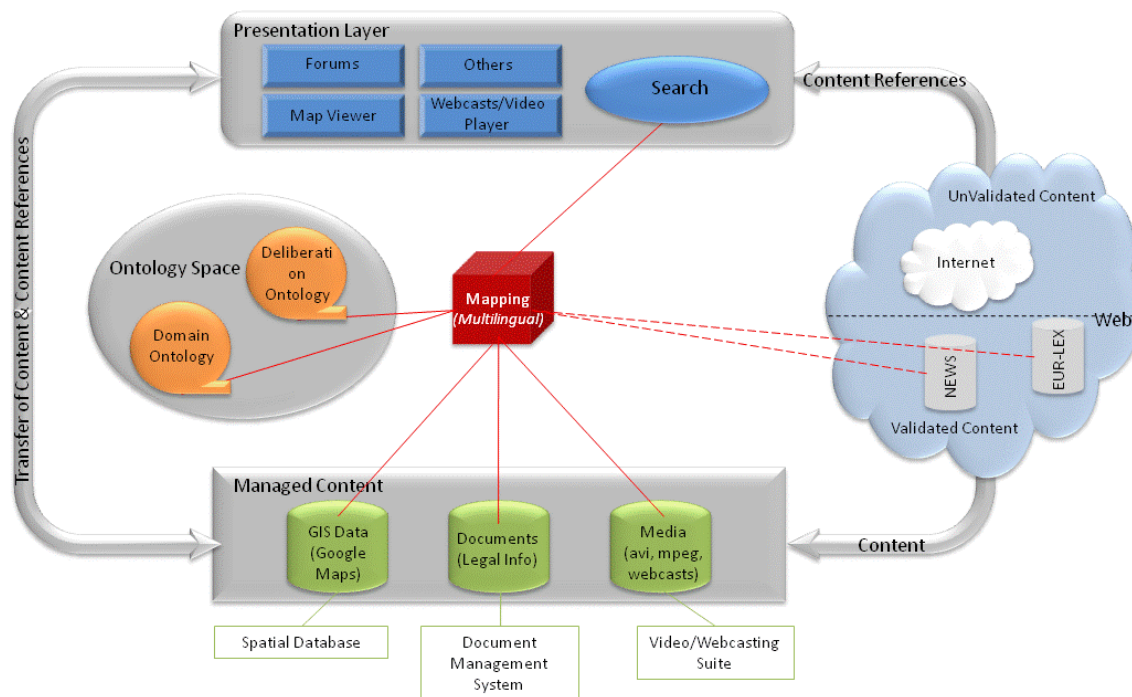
Presentation Layer

Forums

Others

Search

Map Viewer

Webcasts/Video Player

Content References

Transfer of Content & Content References

UnValidated Content

Internet

Web

Ontology Space

Deliberati on Ontology

Domain Ontology

Mapping (Multilingual)

NEWS

EUR-LEX

Validated Content

Managed Content

GIS Data (Google Maps)

Documents (Legal Info)

Media (avi, mpeg, webcasts)

Content

Spatial Database

Document Management System

Video/Webcasting Suite